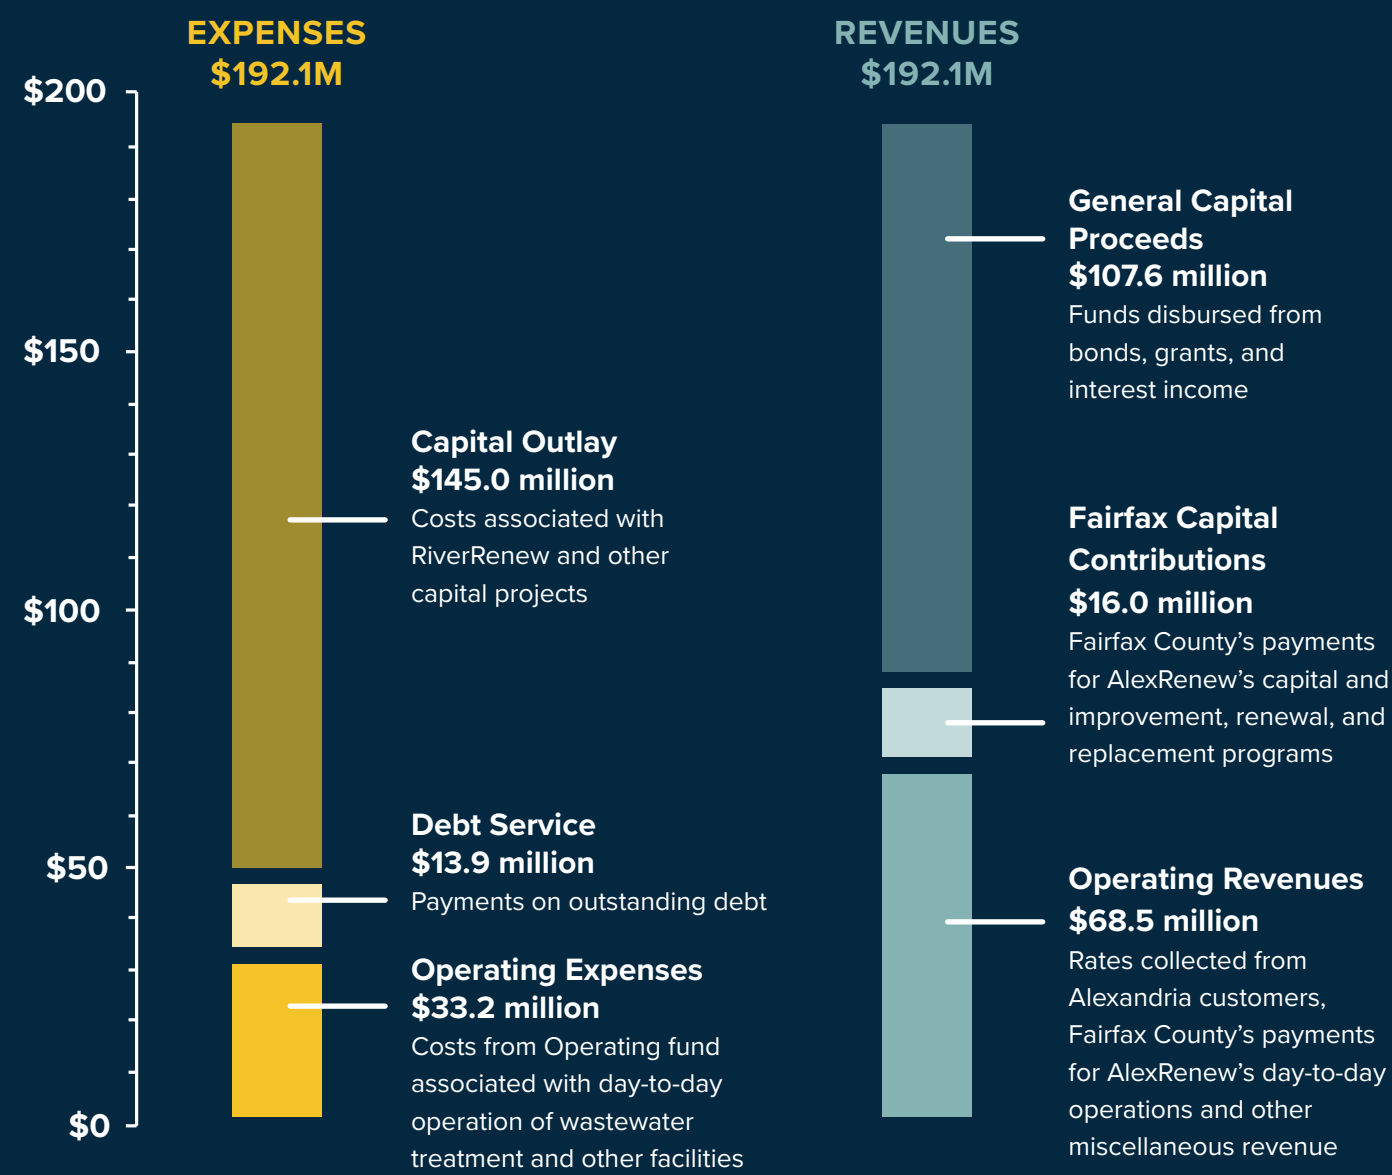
EXPENSES
$192.1M

REVENUES
$192.1M

$200

$150

$100

$50

$0

Capital Outlay
$145.0 million
Costs associated with RiverRenew and other capital projects

Debt Service
$13.9 million
Payments on outstanding debt

Operating Expenses
$33.2 million
Costs from Operating fund associated with day-to-day operation of wastewater treatment and other facilities

General Capital Proceeds
$107.6 million
Funds disbursed from bonds, grants, and interest income

Fairfax Capital Contributions
$16.0 million
Fairfax County's payments for AlexRenew's capital and improvement, renewal, and replacement programs

Operating Revenues
$68.5 million
Rates collected from Alexandria customers, Fairfax County's payments for AlexRenew's day-to-day operations and other miscellaneous revenue